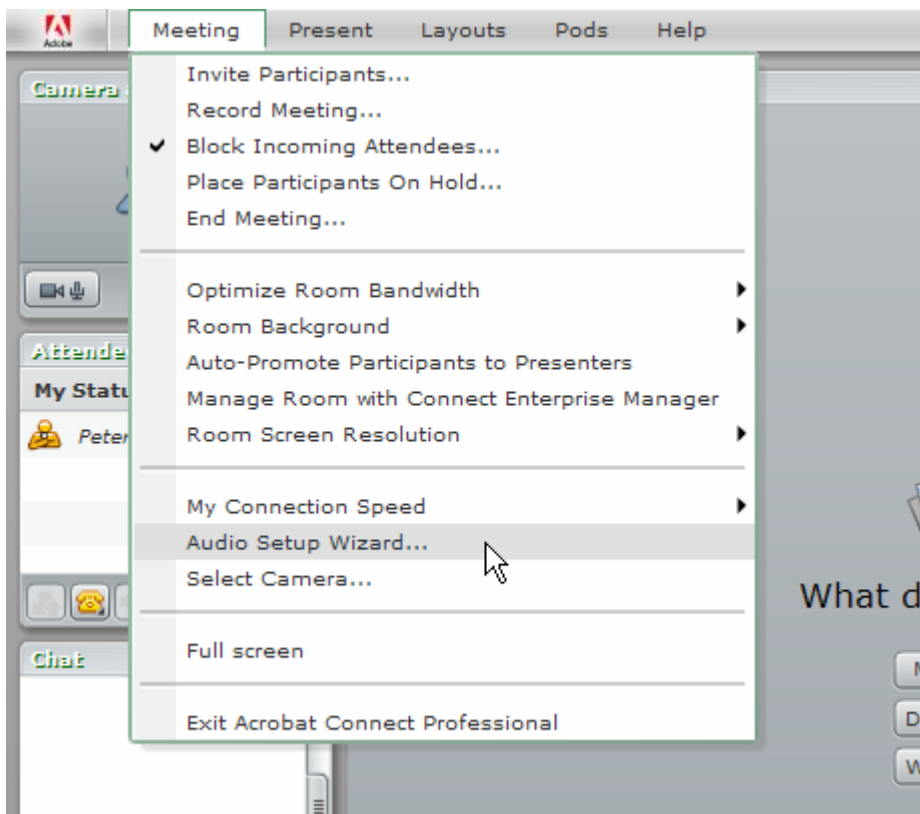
Adobe

Meeting Present Layouts Pods Help

Camera

Invite Participants...
Record Meeting...
Block Incoming Attendees...
Place Participants On Hold...
End Meeting...

Optimize Room Bandwidth
Room Background
Auto-Promote Participants to Presenters
Manage Room with Connect Enterprise Manager
Room Screen Resolution

My Connection Speed
Audio Setup Wizard...
Select Camera...

Full screen

Exit Acrobat Connect Professional

Attende

My Statu

Peter

Chat

What d

M

D

W